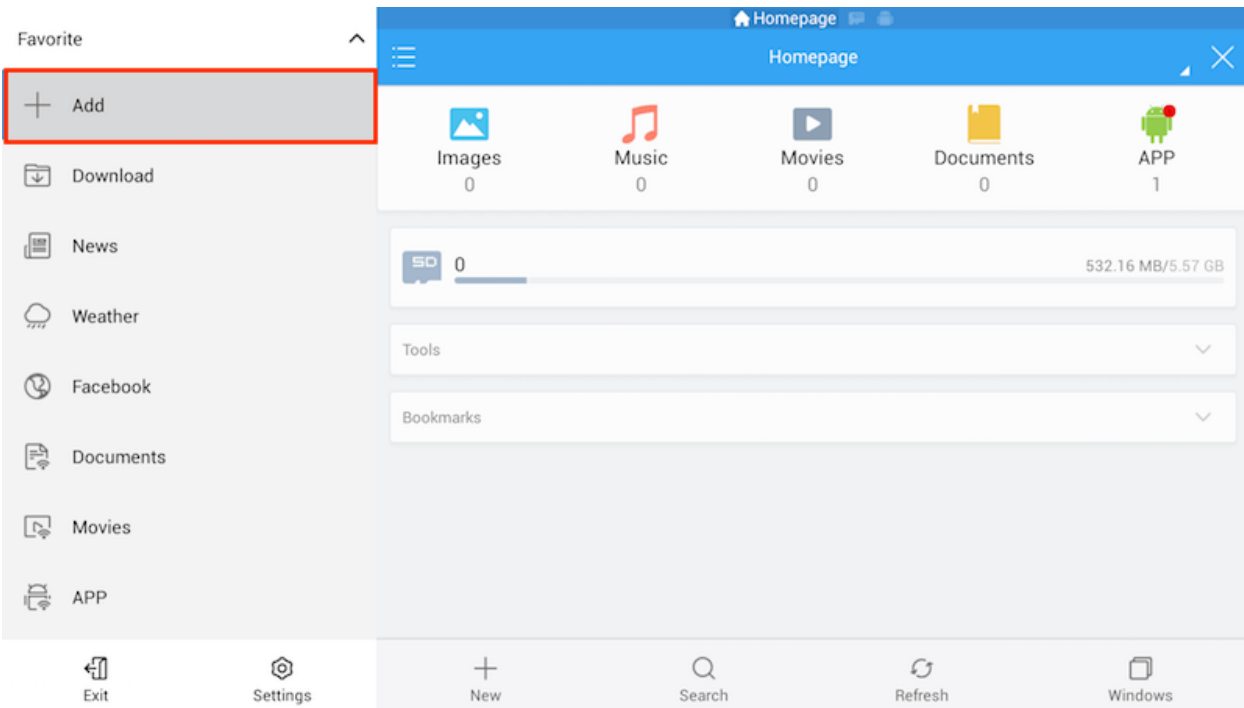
Favorite

Add

Download

News

Weather

Facebook

Documents

Movies

APP

Exit

Settings

Homepage

Homepage

Images
0

Music
0

Movies
0

Documents
0

APP
1

SD 0

532.16 MB/5.57 GB

Tools

Bookmarks

New

Search

Refresh

Windows